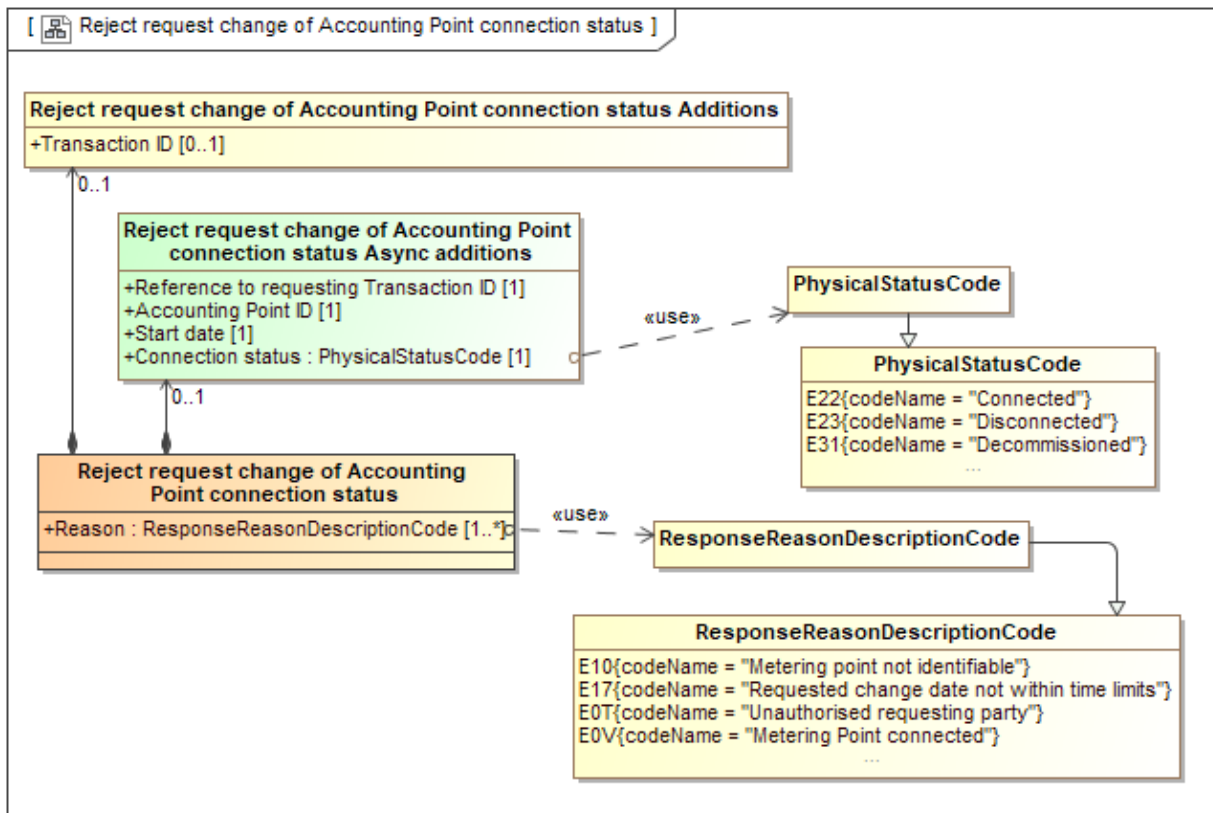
[ Reject request change of Accounting Point connection status ]

Reject request change of Accounting Point connection status Additions

+Transaction ID [0..1]

0..1

Reject request change of Accounting Point connection status Async additions

+Reference to requesting Transaction ID [1]
+Accounting Point ID [1]
+Start date [1]
+Connection status : PhysicalStatusCode [1]

«use»

PhysicalStatusCode

PhysicalStatusCode

E22{codeName = "Connected"}
E23{codeName = "Disconnected"}
E31{codeName = "Decommissioned"}
...

0..1

Reject request change of Accounting Point connection status

+Reason : ResponseReasonDescriptionCode [1..*]

«use»

ResponseReasonDescriptionCode

ResponseReasonDescriptionCode

E10{codeName = "Metering point not identifiable"}
E17{codeName = "Requested change date not within time limits"}
E0T{codeName = "Unauthorised requesting party"}
E0V{codeName = "Metering Point connected"}
...